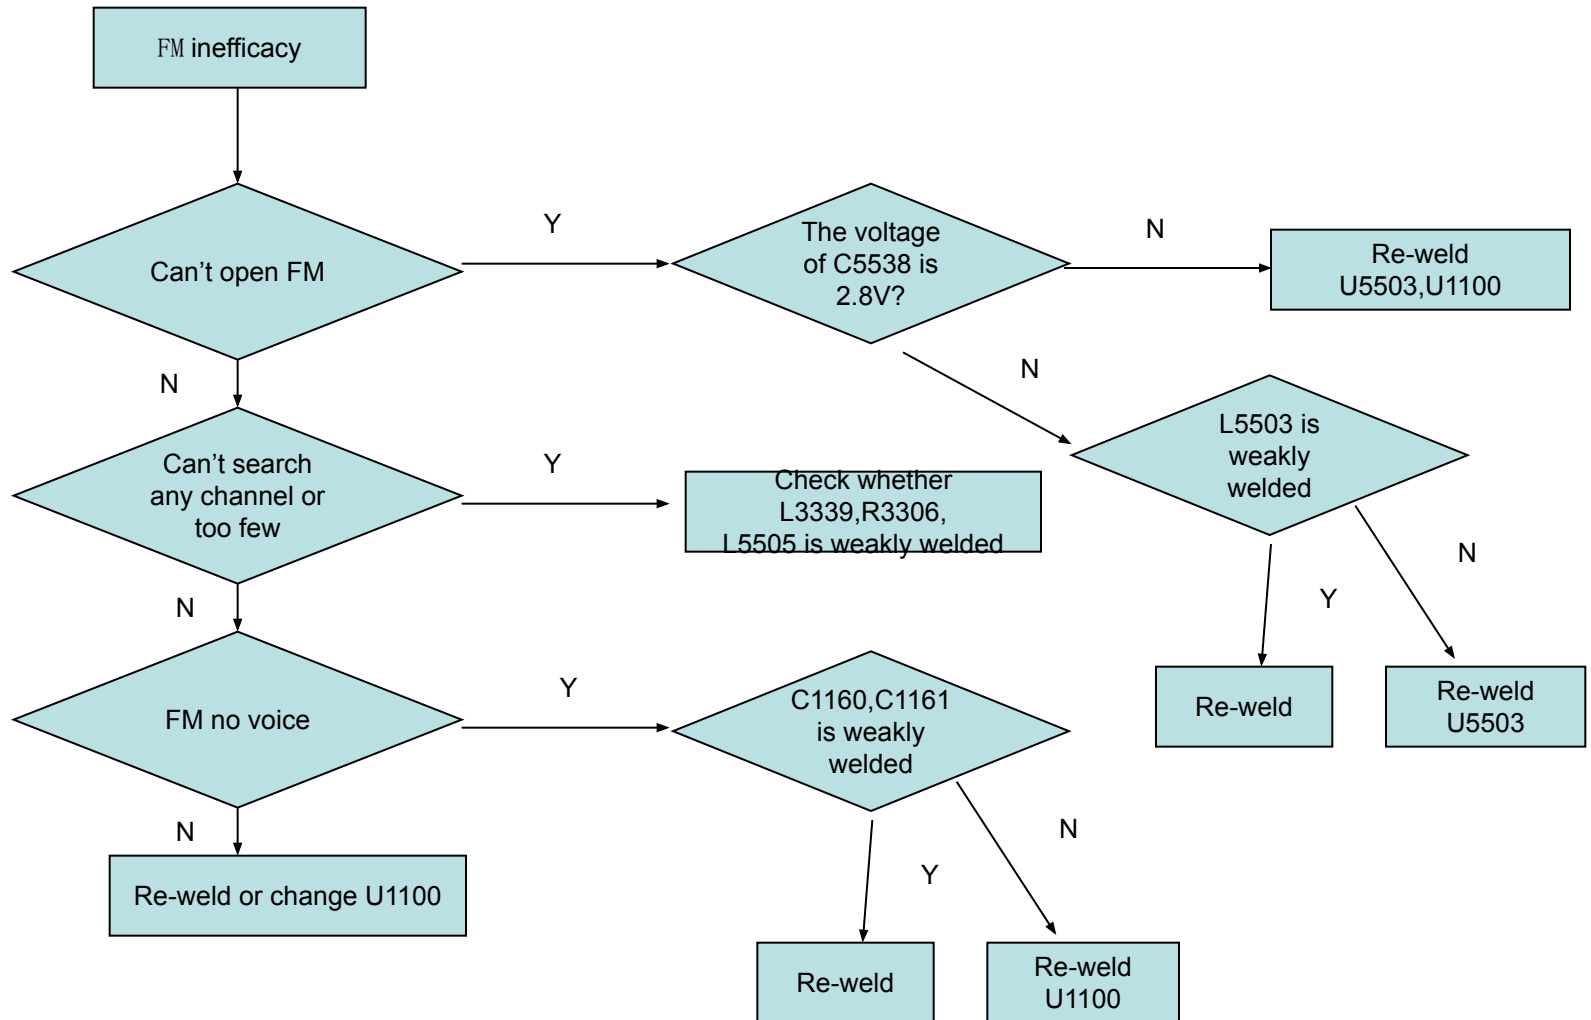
FM inefficacy

Can’t open FM

Y

The voltage of C5538 is 2.8V?

N

Re-weld U5503,U1100

N

L5503 is weakly welded

N

Can’t search any channel or too few

Y

Check whether L3339,R3306, L5505 is weakly welded

N

Y

Re-weld

Re-weld U5503

N

FM no voice

Y

C1160,C1161 is weakly welded

N

Re-weld or change U1100

N

Y

Re-weld

Re-weld U1100